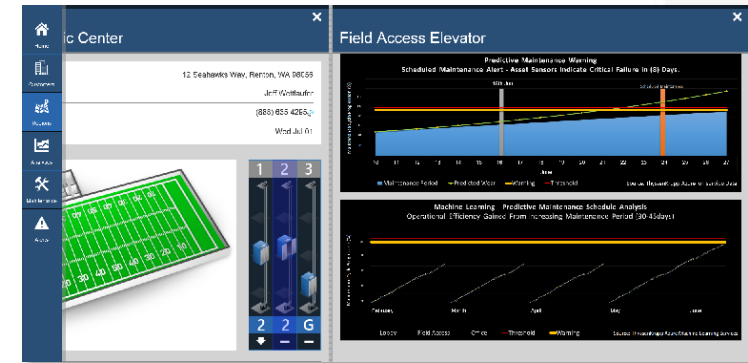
Home
Equipment
Recovery
Analytics
Maintenance
Alerts

ic Center

×

12 Seahawks Way, Renton, WA 98056

Jeff Weithaufer

(888) 655 4265

Wed Jul 01

1 2 3

2 2 G

Field Access Elevator

×

Predictive Maintenance Warning
Scheduled Maintenance Alert - Asset Sensors Indicate Critical Failure in (8) Days.

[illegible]

Maintenance Period
Predicted Wear
Warning
Threshold

Machine Learning Predictive Maintenance Schedule Analysis
Operational Efficiency Gained From Increasing Maintenance Period (30-45days)

February
March
April
May
June

Lobby
Field Access
Office
Threshold
Warning